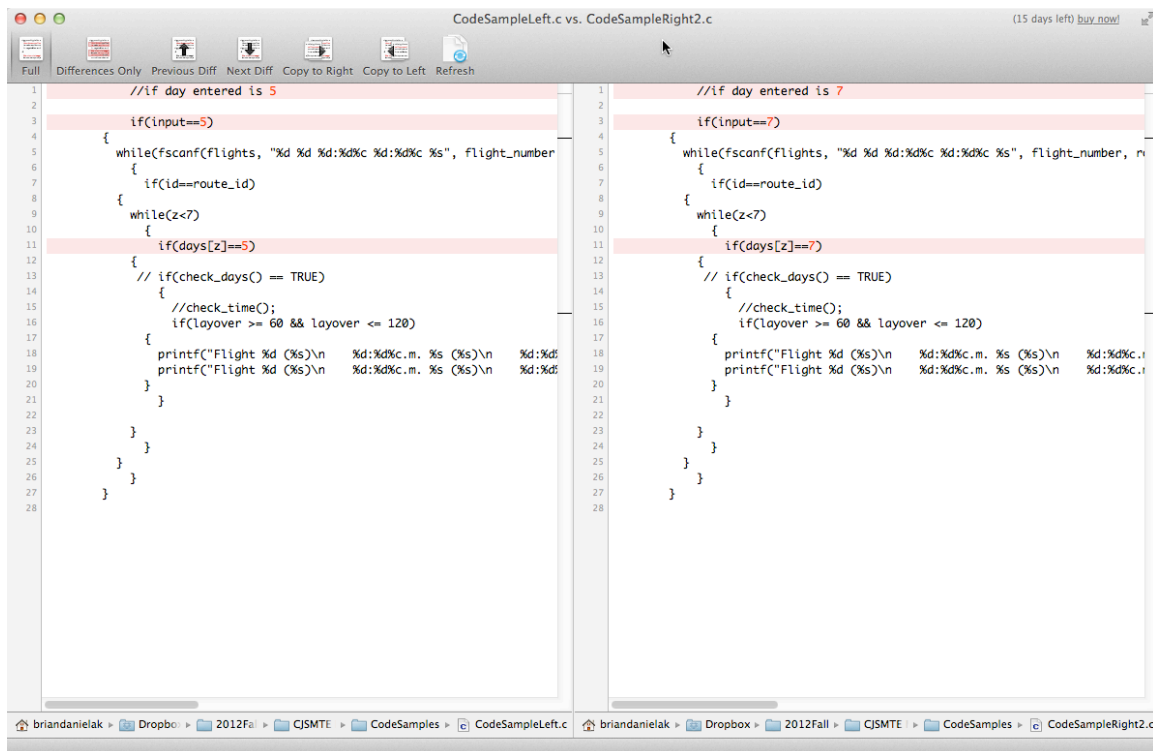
CodeSampleLeft.c vs. CodeSampleRight2.c

(15 days left) buy now!

Full Differences Only Previous Diff Next Diff Copy to Right Copy to Left Refresh

1 //if day entered is 5
2
3 if(input==5)
4 {
5 while(fscanf(flights, "%d %d %d:%d%c %d:%d%c %s", flight_number
6 {
7 if(id==route_id)
8 {
9 while(z<7)
10 {
11 if(days[z]==5)
12 {
13 // if(check_days() == TRUE)
14 {
15 //check_time();
16 if(layover >= 60 && layover <= 120)
17 {
18 printf("Flight %d (%s)\n %d:%d%c.m. %s (%s)\n %d:%d
19 printf("Flight %d (%s)\n %d:%d%c.m. %s (%s)\n %d:%d
20 }
21 }
22
23 }
24 }
25 }
26 }
27 }
28

1 //if day entered is 7
2
3 if(input==7)
4 {
5 while(fscanf(flights, "%d %d %d:%d%c %d:%d%c %s", flight_number, r
6 {
7 if(id==route_id)
8 {
9 while(z<7)
10 {
11 if(days[z]==7)
12 {
13 // if(check_days() == TRUE)
14 {
15 //check_time();
16 if(layover >= 60 && layover <= 120)
17 {
18 printf("Flight %d (%s)\n %d:%d%c.m. %s (%s)\n %d:%d%c.
19 printf("Flight %d (%s)\n %d:%d%c.m. %s (%s)\n %d:%d%c.
20 }
21 }
22
23 }
24 }
25 }
26 }
27 }
28

briandanielak ▸ Dropbox ▸ 2012Fall ▸ CJSMTE ▸ CodeSamples ▸ CodeSampleLeft.c

briandanielak ▸ Dropbox ▸ 2012Fall ▸ CJSMTE ▸ CodeSamples ▸ CodeSampleRight2.c